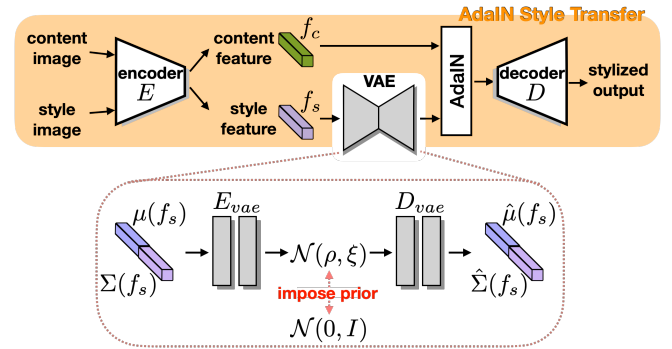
AdaIN Style Transfer

content image

style image

encoder $E$

content feature $f_c$

style feature $f_s$

VAE

AdaIN

decoder $D$

stylized output

$\mu(f_s)$

$\Sigma(f_s)$

$E_{vae}$

$\mathcal{N}(\rho, \xi)$

impose prior

$\mathcal{N}(0, I)$

$D_{vae}$

$\hat{\mu}(f_s)$

$\hat{\Sigma}(f_s)$